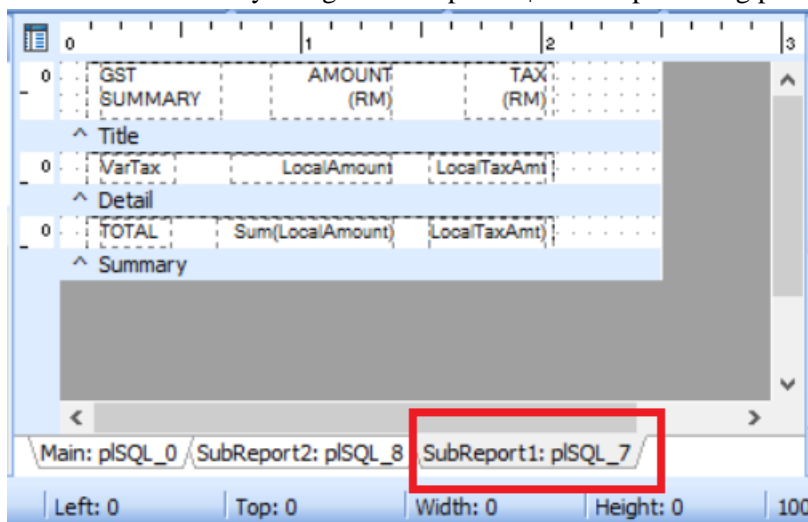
0 1 2 3

0 GST SUMMARY | AMOUNT (RM) | TAX (RM)

^ Title

0 VarTax | LocalAmount | LocalTaxAmt

^ Detail

0 TOTAL | Sum(LocalAmount) | LocalTaxAmt)

^ Summary

Main: plSQL_0 | SubReport2: plSQL_8 | SubReport1: plSQL_7

Left: 0 | Top: 0 | Width: 0 | Height: 0 | 100